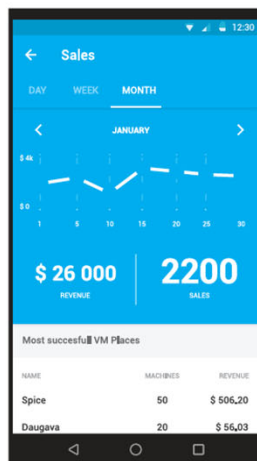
12:30

Sales

DAY WEEK MONTH

JANUARY

$ 4k

$ 0

1 5 10 15 20 25 30

$ 26 000
REVENUE

2200
SALES

Most succesfull VM Places

| NAME | MACHINES | REVENUE |
|---|---|---|
| Spice | 50 | $ 506,20 |
| Daugava | 20 | $ 56,03 |